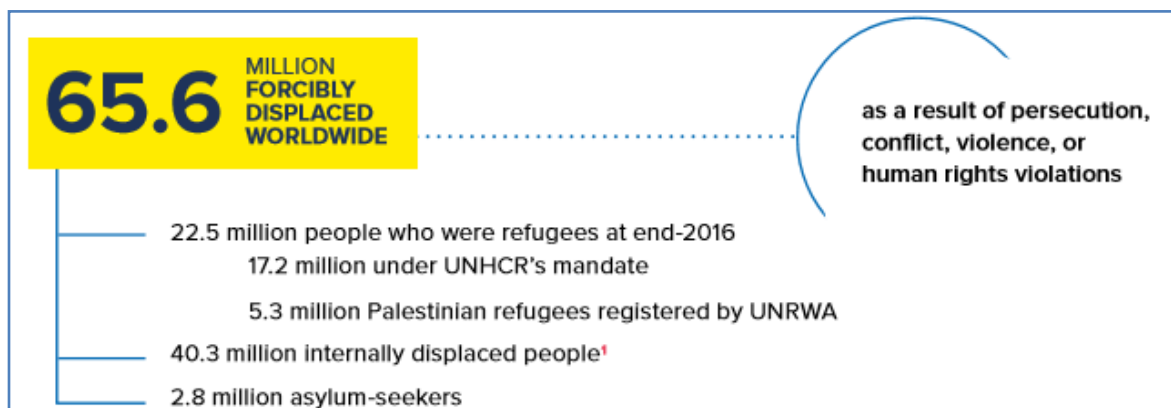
65.6 MILLION FORCIBLY DISPLACED WORLDWIDE

as a result of persecution, conflict, violence, or human rights violations

22.5 million people who were refugees at end-2016

17.2 million under UNHCR's mandate

5.3 million Palestinian refugees registered by UNRWA

40.3 million internally displaced people$^1$

2.8 million asylum-seekers